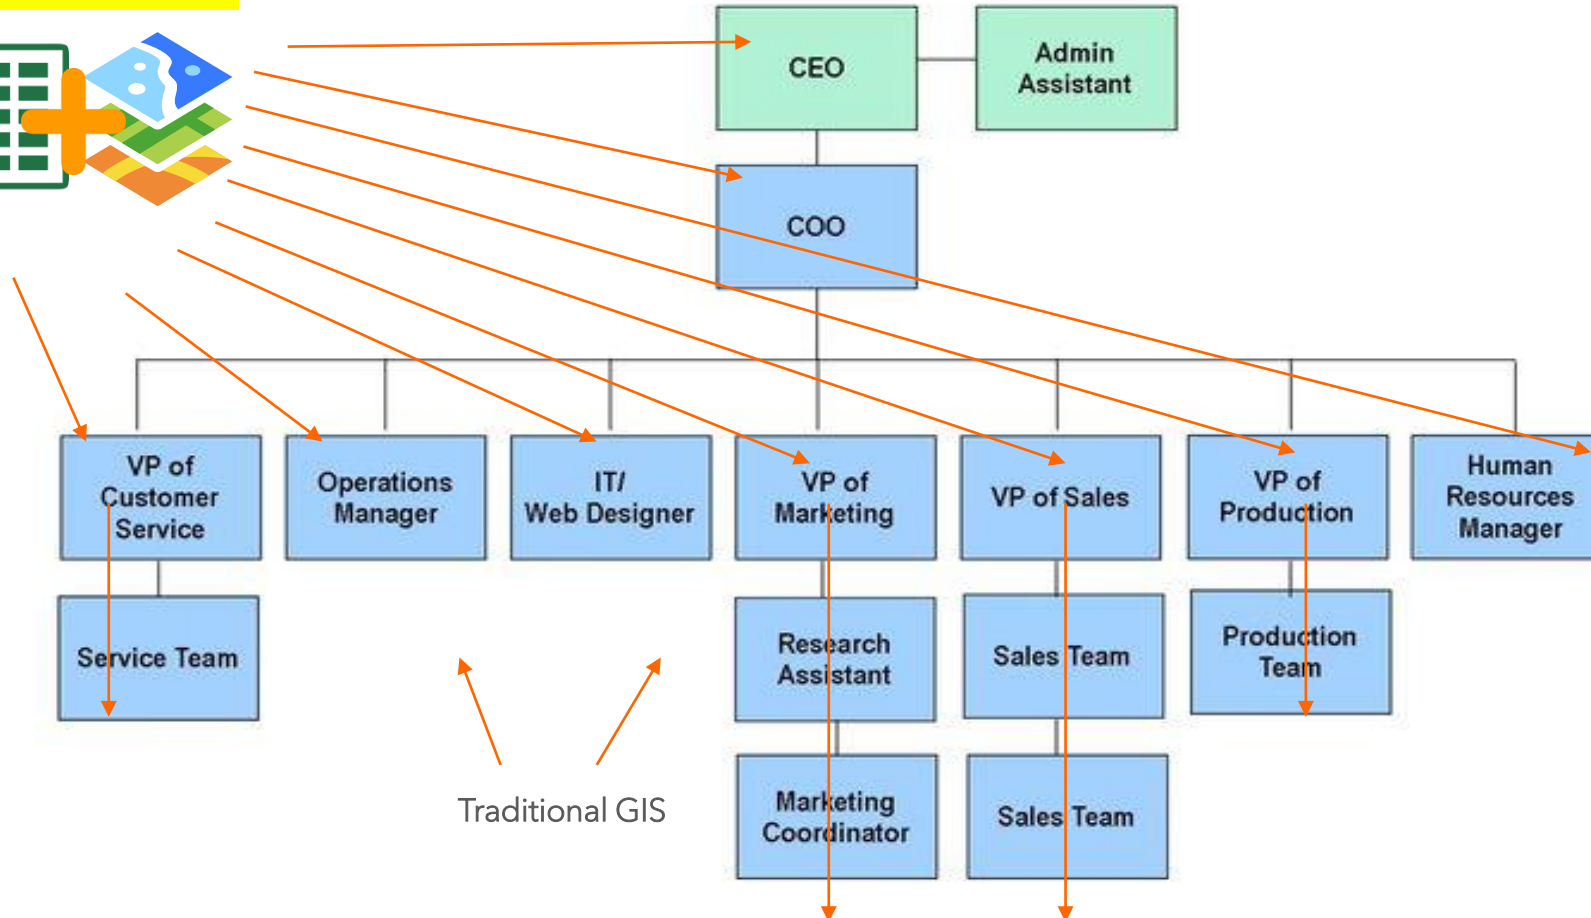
CEO

Admin Assistant

COO

VP of Customer Service

Operations Manager

IT/ Web Designer

VP of Marketing

VP of Sales

VP of Production

Human Resources Manager

Service Team

Research Assistant

Sales Team

Production Team

Marketing Coordinator

Sales Team

Traditional GIS